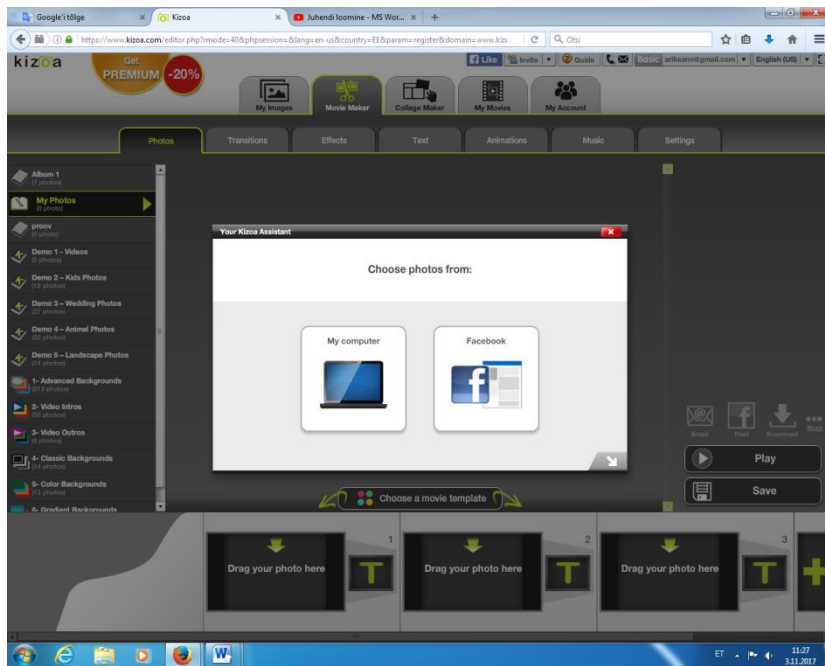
Google'i tõlge | Kizoa | Juhendi loomine - MS Wor...

https://www.kizoa.com/editor.php?rmode=40&phpsession=&lang=en-us&country=EE&param=register&domain=www.kizo

Otsi

kizoa

Get PREMIUM -20%

Like | Invite | Guide | Basic | arikeann@gmail.com | English (US)

My Images | Movie Maker | Collage Maker | My Movies | My Account

Photos | Transitions | Effects | Text | Animations | Music | Settings

Album 1 (7 photos)
My Photos (0 photo)
proov (0 photo)
Demo 1 - Videos (5 photos)
Demo 2 – Kids Photos (18 photos)
Demo 3 – Wedding Photos (27 photos)
Demo 4 – Animal Photos (32 photos)
Demo 5 – Landscape Photos (14 photos)
1- Advanced Backgrounds (213 photos)
2- Video Intros (30 photos)
3- Video Outros (6 photos)
4- Classic Backgrounds (14 photos)
5- Color Backgrounds (13 photos)
6- Gradient Backgrounds

Your Kizoa Assistant

Choose photos from:

My computer

Facebook

Email | Post | Download | More

Play

Save

Choose a movie template

1 Drag your photo here
2 Drag your photo here
3 Drag your photo here

ET 11:27 3.11.2017